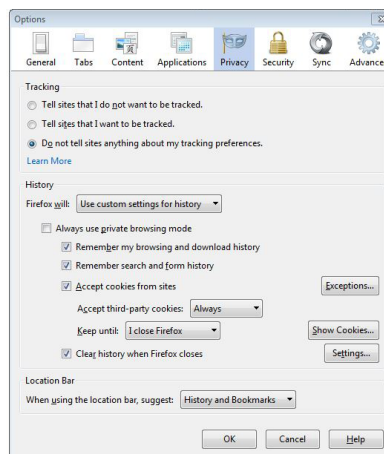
Options

General Tabs Content Applications Privacy Security Sync Advance

Tracking

Tell sites that I do not want to be tracked.

Tell sites that I want to be tracked.

Do not tell sites anything about my tracking preferences.

Learn More

History

Firefox will: Use custom settings for history

Always use private browsing mode

Remember my browsing and download history

Remember search and form history

Accept cookies from sites

Exceptions...

Accept third-party cookies: Always

Keep until: I close Firefox

Show Cookies...

Clear history when Firefox closes

Settings...

Location Bar

When using the location bar, suggest: History and Bookmarks

OK Cancel Help